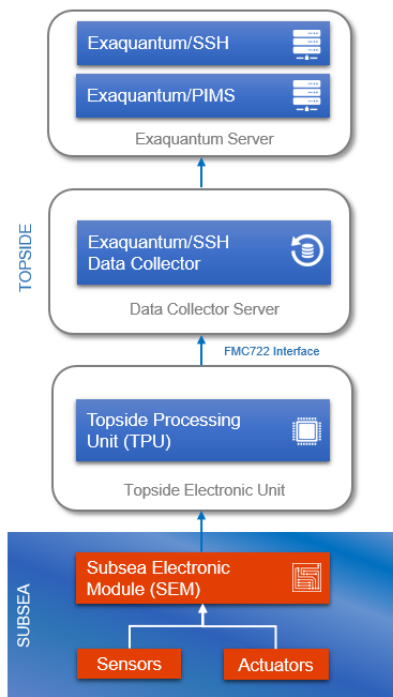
Exaquantum/SSH

Exaquantum/PIMS

Exaquantum Server

TOPSIDE

Exaquantum/SSH Data Collector

Data Collector Server

FMC722 Interface

Topside Processing Unit (TPU)

Topside Electronic Unit

SUBSEA

Subsea Electronic Module (SEM)

Sensors

Actuators